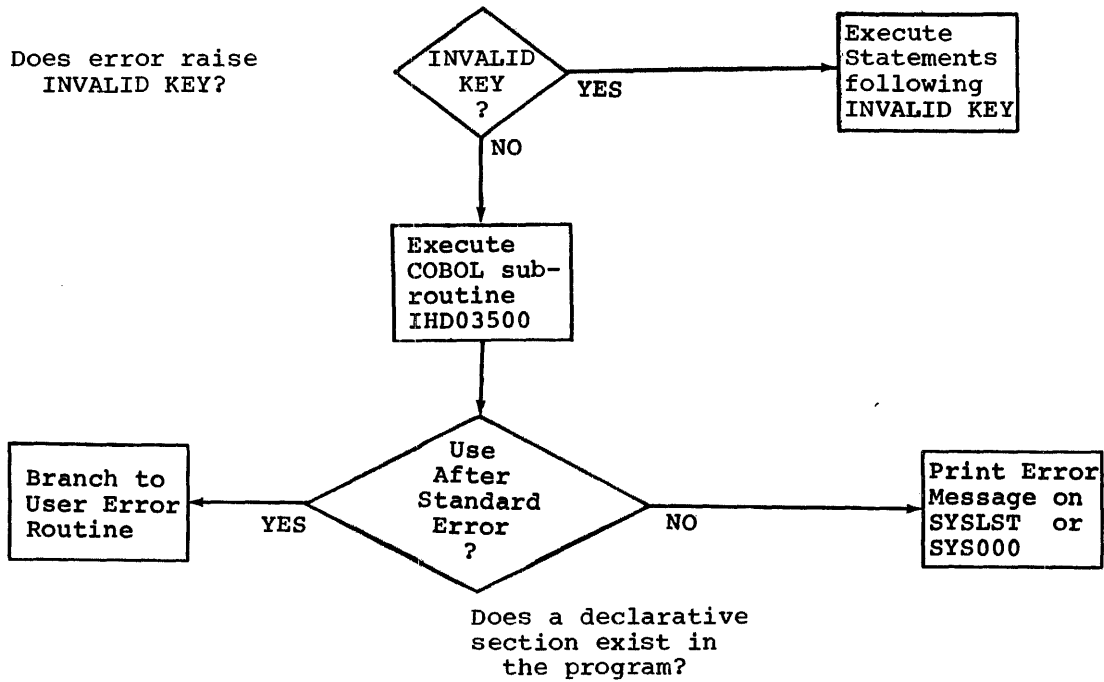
Does error raise INVALID KEY?

INVALID KEY ?

YES

Execute Statements following INVALID KEY

NO

Execute COBOL subroutine IHD03500

Branch to User Error Routine

YES

Use After Standard Error ?

NO

Print Error Message on SYSLST or SYS000

Does a declarative section exist in the program?